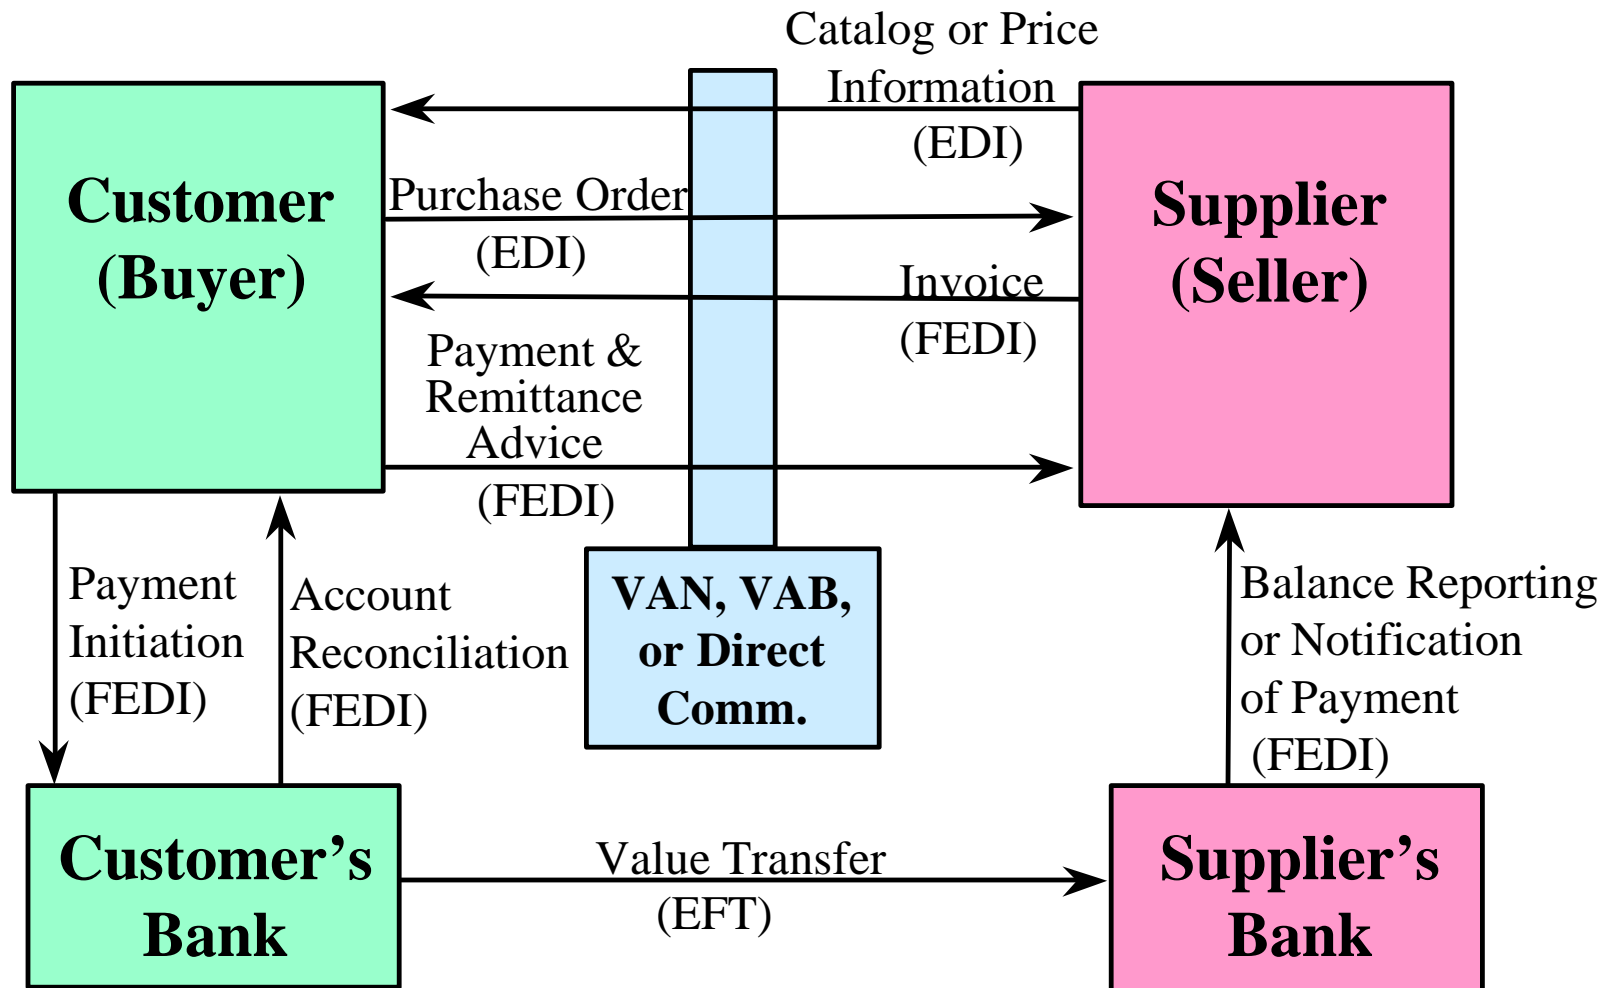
Catalog or Price Information (EDI)

Customer (Buyer)

Purchase Order (EDI)

Supplier (Seller)

Invoice (FEDI)

Payment & Remittance Advice (FEDI)

Payment Initiation (FEDI)

Account Reconciliation (FEDI)

VAN, VAB, or Direct Comm.

Balance Reporting or Notification of Payment (FEDI)

Customer's Bank

Value Transfer (EFT)

Supplier's Bank